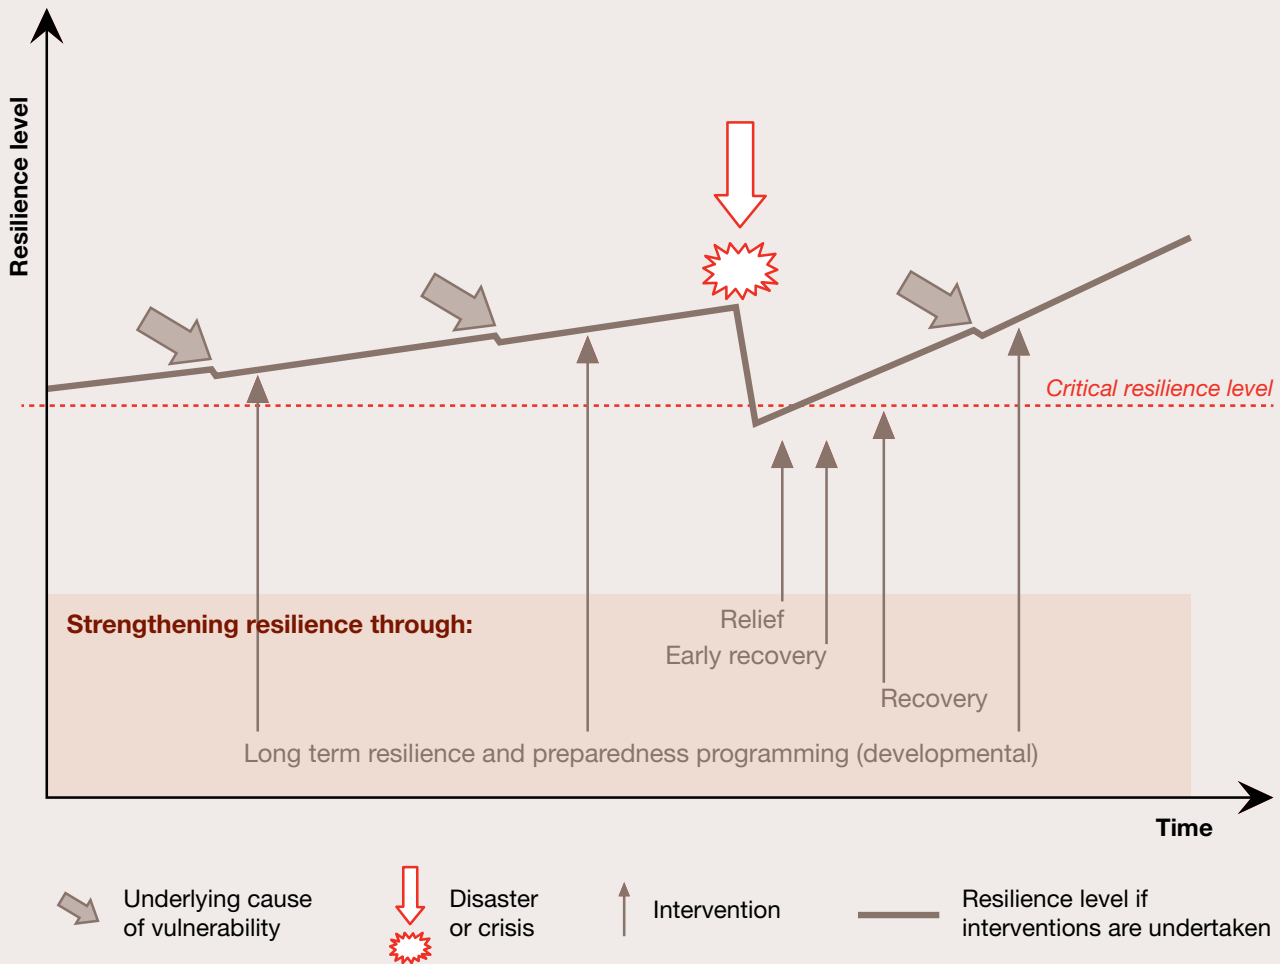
Resilience level

Critical resilience level

Strengthening resilience through:

Relief

Early recovery

Recovery

Long term resilience and preparedness programming (developmental)

Time

Underlying cause of vulnerability

Disaster or crisis

Intervention

Resilience level if interventions are undertaken